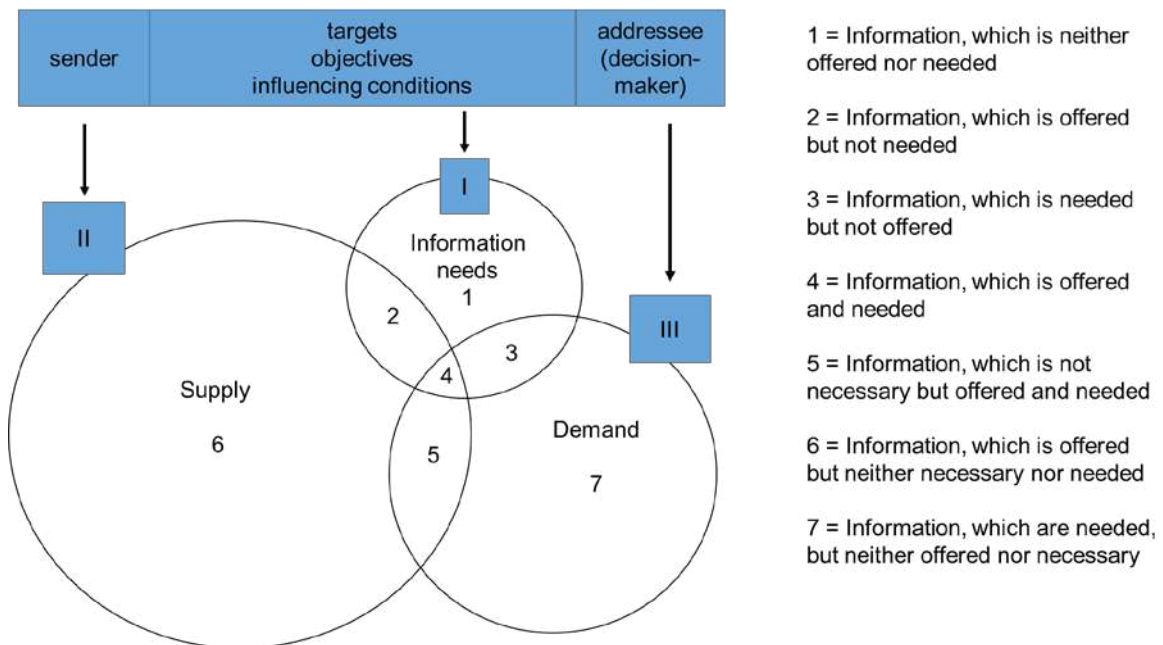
| sender | targets objectives influencing conditions | addressee (decision-maker) |
|---|---|---|

II

I

III

Information needs
1

2

3

4

Supply
6

5

Demand
7

1 = Information, which is neither offered nor needed

2 = Information, which is offered but not needed

3 = Information, which is needed but not offered

4 = Information, which is offered and needed

5 = Information, which is not necessary but offered and needed

6 = Information, which is offered but neither necessary nor needed

7 = Information, which are needed, but neither offered nor necessary